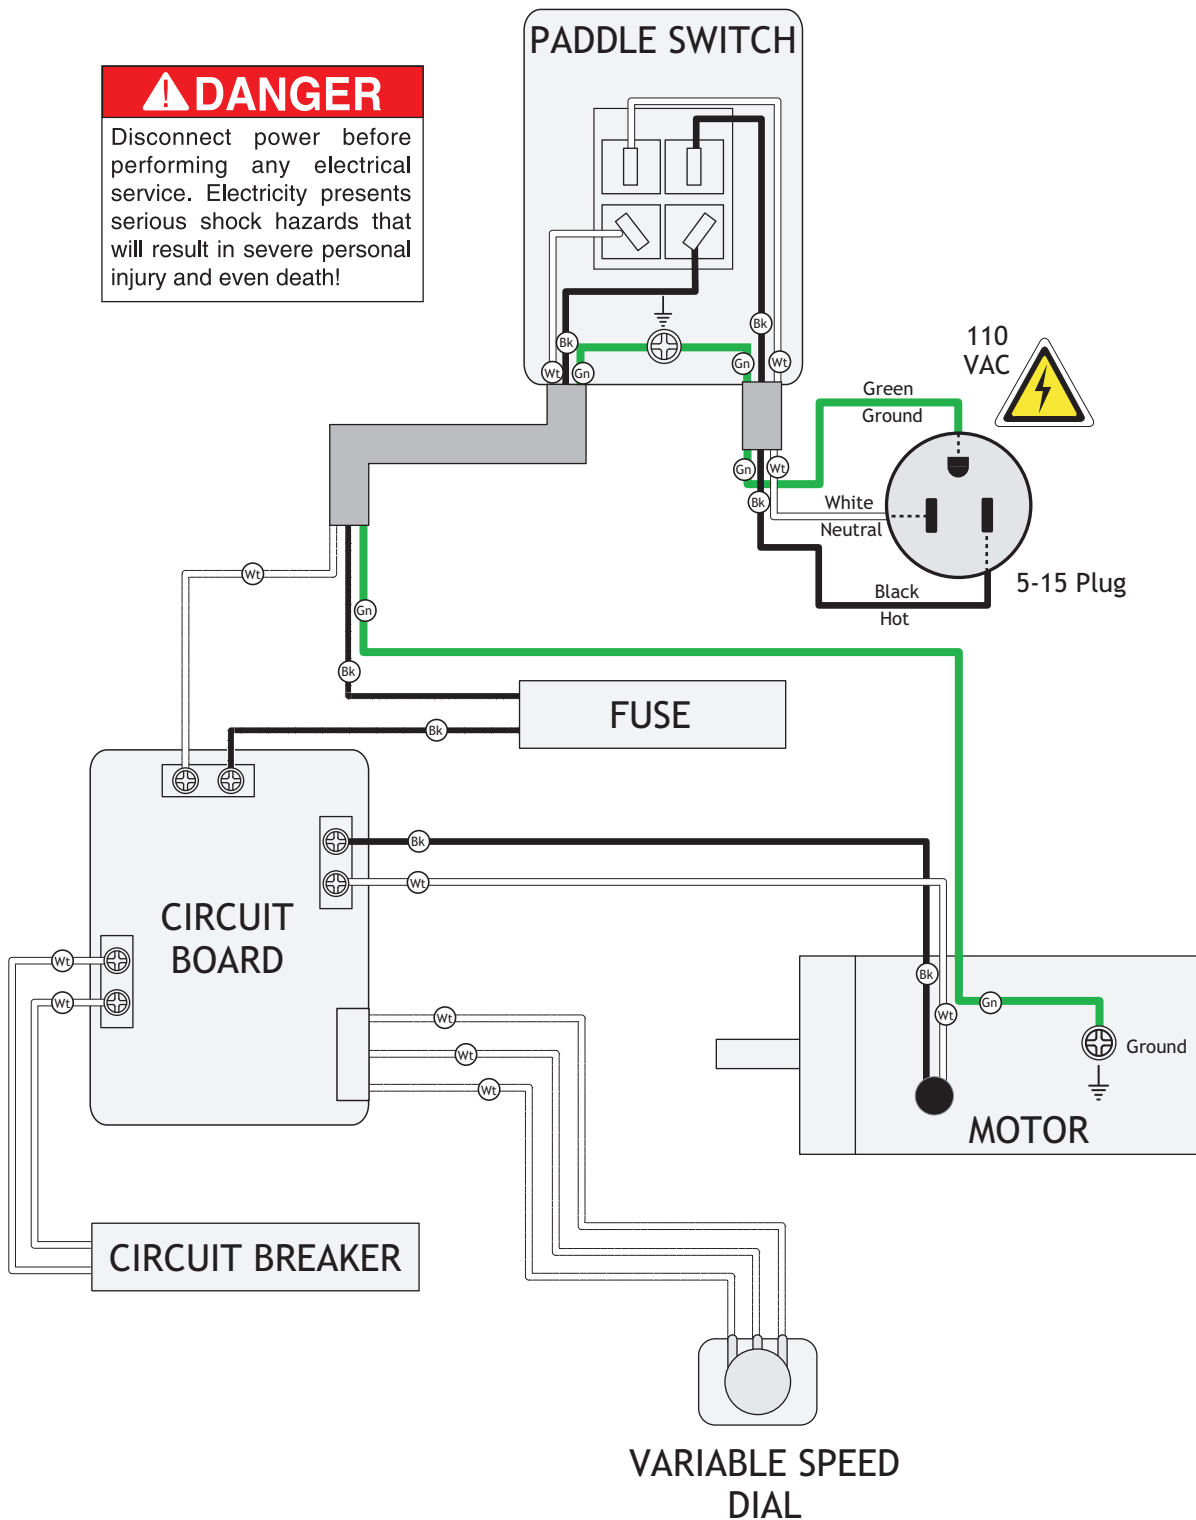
DANGER
Disconnect power before performing any electrical service. Electricity presents serious shock hazards that will result in severe personal injury and even death!

PADDLE SWITCH

Bk
Bk
Wt
Gn
Gn
Wt

110
VAC

Green
Ground

Gn
Wt
Bk

White
Neutral

Black
Hot

5-15 Plug

Wt
Gn
Bk

FUSE

Bk

Bk
Wt

CIRCUIT
BOARD

Wt
Wt

Wt
Wt
Wt

Bk
Wt
Gn

Ground

MOTOR

CIRCUIT BREAKER

VARIABLE SPEED
DIAL